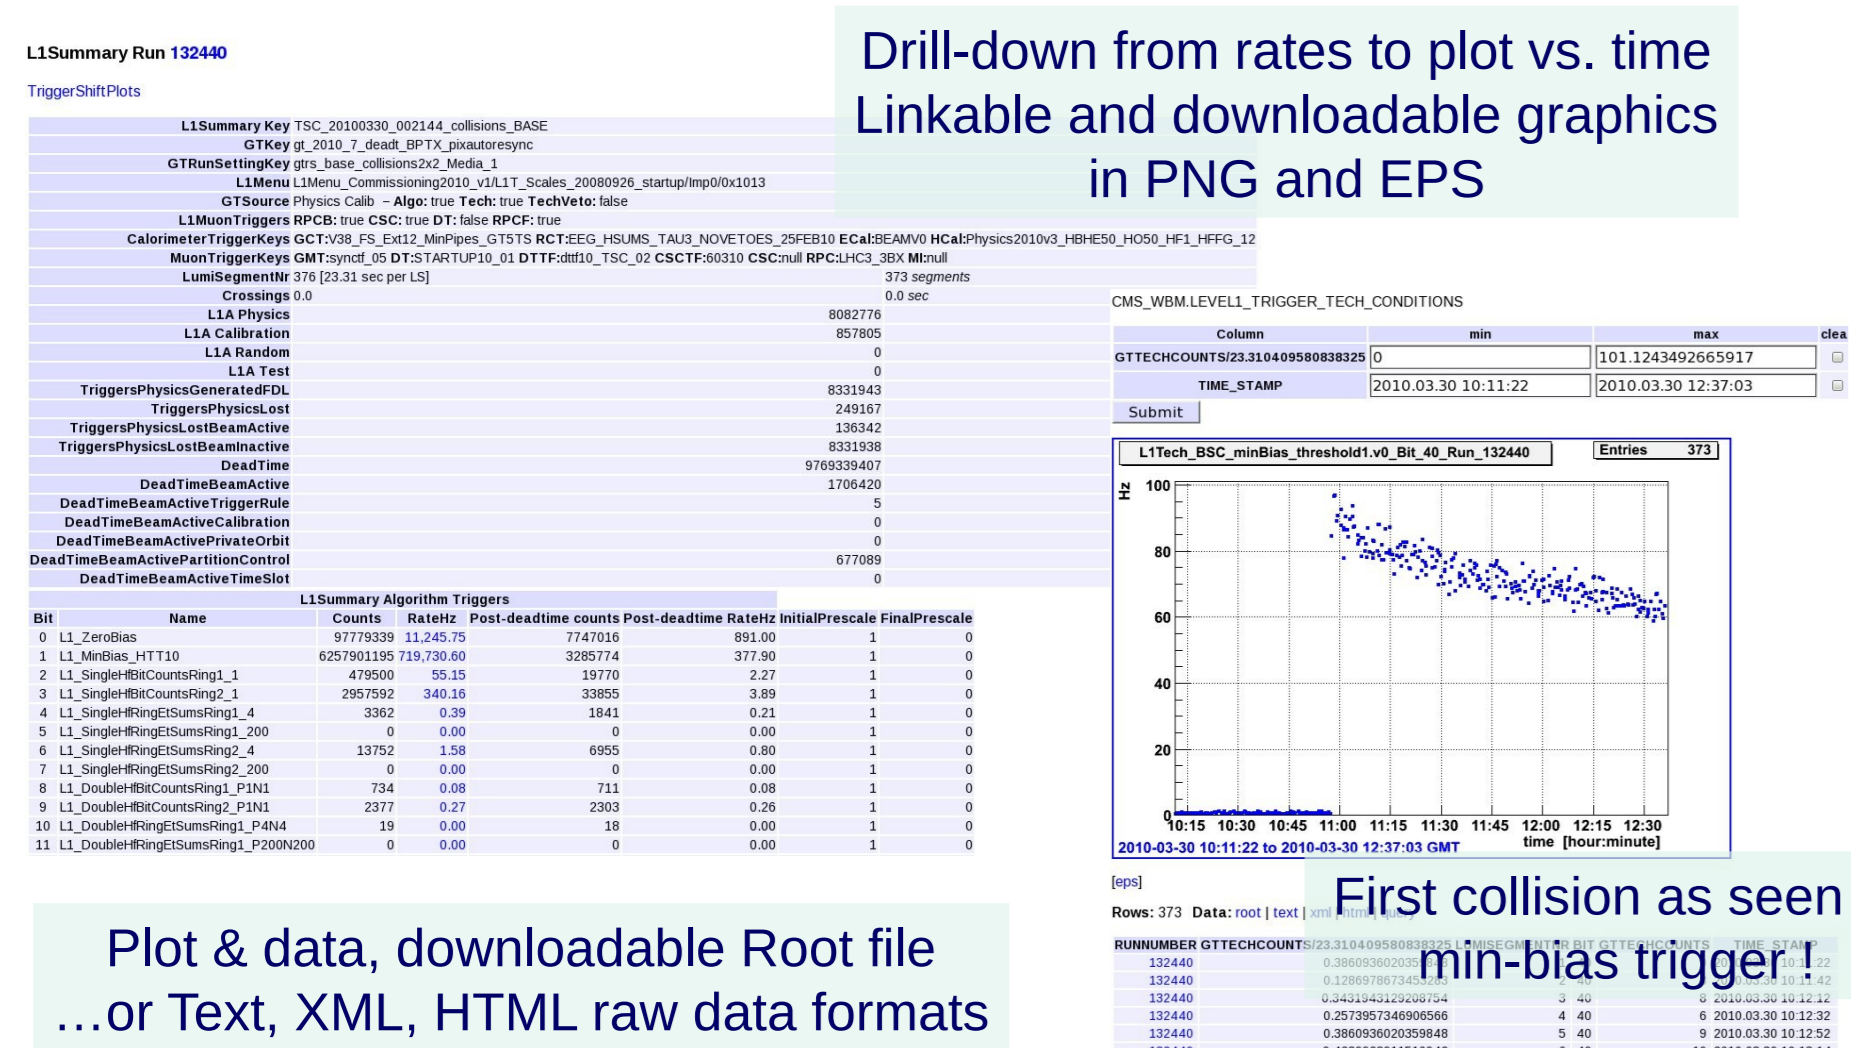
L1Summary Run 132440

TriggerShiftPlots

Drill-down from rates to plot vs. time
Linkable and downloadable graphics in PNG and EPS

| | |
|---|---|
| L1Summary Key | TSC_20100330_002144_collisions_BASE |
| GTKey | gt_2010_7_deadt_BPTX_pixautoresync |
| GTRunSettingKey | gtrs_base_collisions2x2_Media_1 |
| L1Menu | L1Menu_Commissioning2010_v1/L1T_Scales_20080926_startup/Imp0/0x1013 |
| GTSource | Physics Calib – Algo: true Tech: true TechVeto: false |
| L1MuonTriggers | RPCB: true CSC: true DT: false RPCF: true |
| CalorimeterTriggerKeys | GCT:V38_FS_Ext12_MinPipes_GT5TS RCT:EEG_HSUMS_TAU3_NOVETOES_25FEB10 ECal:BEAMV0 HCal:Physics2010v3_HBHE50_HO50_HF1_HFFG_12 |
| MuonTriggerKeys | GMT:synctf_05 DT:STARTUP10_01 DTTF:dttf10_TSC_02 CSCTF:60310 CSC:null RPC:LHC3_3BX MI:null |
| LumiSegmentNr | 376 [23.31 sec per LS] 373 segments |
| Crossings | 0.0 0.0 sec |
| L1A Physics | 8082776 |
| L1A Calibration | 857805 |
| L1A Random | 0 |
| L1A Test | 0 |
| TriggersPhysicsGeneratedFDL | 8331943 |
| TriggersPhysicsLost | 249167 |
| TriggersPhysicsLostBeamActive | 136342 |
| TriggersPhysicsLostBeamInactive | 8331938 |
| DeadTime | 9769339407 |
| DeadTimeBeamActive | 1706420 |
| DeadTimeBeamActiveTriggerRule | 5 |
| DeadTimeBeamActiveCalibration | 0 |
| DeadTimeBeamActivePrivateOrbit | 0 |
| DeadTimeBeamActivePartitionControl | 677089 |
| DeadTimeBeamActiveTimeSlot | 0 |

L1Summary Algorithm Triggers

| Bit | Name | Counts | RateHz | Post-deadtime counts | Post-deadtime RateHz | InitialPrescale | FinalPrescale |
|---|---|---|---|---|---|---|---|
| 0 | L1_ZeroBias | 97779339 | 11,245.75 | 7747016 | 891.00 | 1 | 0 |
| 1 | L1_MinBias_HTT10 | 6257901195 | 719,730.60 | 3285774 | 377.90 | 1 | 0 |
| 2 | L1_SingleHfBitCountsRing1_1 | 479500 | 55.15 | 19770 | 2.27 | 1 | 0 |
| 3 | L1_SingleHfBitCountsRing2_1 | 2957592 | 340.16 | 33855 | 3.89 | 1 | 0 |
| 4 | L1_SingleHfRingEtSumsRing1_4 | 3362 | 0.39 | 1841 | 0.21 | 1 | 0 |
| 5 | L1_SingleHfRingEtSumsRing1_200 | 0 | 0.00 | 0 | 0.00 | 1 | 0 |
| 6 | L1_SingleHfRingEtSumsRing2_4 | 13752 | 1.58 | 6955 | 0.80 | 1 | 0 |
| 7 | L1_SingleHfRingEtSumsRing2_200 | 0 | 0.00 | 0 | 0.00 | 1 | 0 |
| 8 | L1_DoubleHfBitCountsRing1_P1N1 | 734 | 0.08 | 711 | 0.08 | 1 | 0 |
| 9 | L1_DoubleHfBitCountsRing2_P1N1 | 2377 | 0.27 | 2303 | 0.26 | 1 | 0 |
| 10 | L1_DoubleHfRingEtSumsRing1_P4N4 | 19 | 0.00 | 18 | 0.00 | 1 | 0 |
| 11 | L1_DoubleHfRingEtSumsRing1_P200N200 | 0 | 0.00 | 0 | 0.00 | 1 | 0 |

CMS_WBM.LEVEL1_TRIGGER_TECH_CONDITIONS

| Column | min | max | clea |
|---|---|---|---|
| GTTECHCOUNTS/23.310409580838325 | 0 | 101.1243492665917 | |
| TIME_STAMP | 2010.03.30 10:11:22 | 2010.03.30 12:37:03 | |

Submit

L1Tech_BSC_minBias_threshold1.v0_Bit_40_Run_132440
Entries 373
Hz
100
80
60
40
20
0
10:15 10:30 10:45 11:00 11:15 11:30 11:45 12:00 12:15 12:30
time [hour:minute]
2010-03-30 10:11:22 to 2010-03-30 12:37:03 GMT

[eps]

Rows: 373 Data: root | text | xml | html | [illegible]

First collision as seen min-bias trigger !

| RUNNUMBER | GTTECHCOUNTS/23.310409580838325 | LUMISEGMENTNR | BIT | GTTECHCOUNTS | TIME_STAMP |
|---|---|---|---|---|---|
| 132440 | 0.3860936020359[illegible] | | | | 10:11:22 |
| 132440 | 0.1286978673453283 | | 40 | | 10:11:42 |
| 132440 | 0.3431943129208754 | 3 | 40 | 8 | 2010.03.30 10:12:12 |
| 132440 | 0.2573957346906566 | 4 | 40 | 6 | 2010.03.30 10:12:32 |
| 132440 | 0.3860936020359848 | 5 | 40 | 9 | 2010.03.30 10:12:52 |

Plot & data, downloadable Root file
…or Text, XML, HTML raw data formats